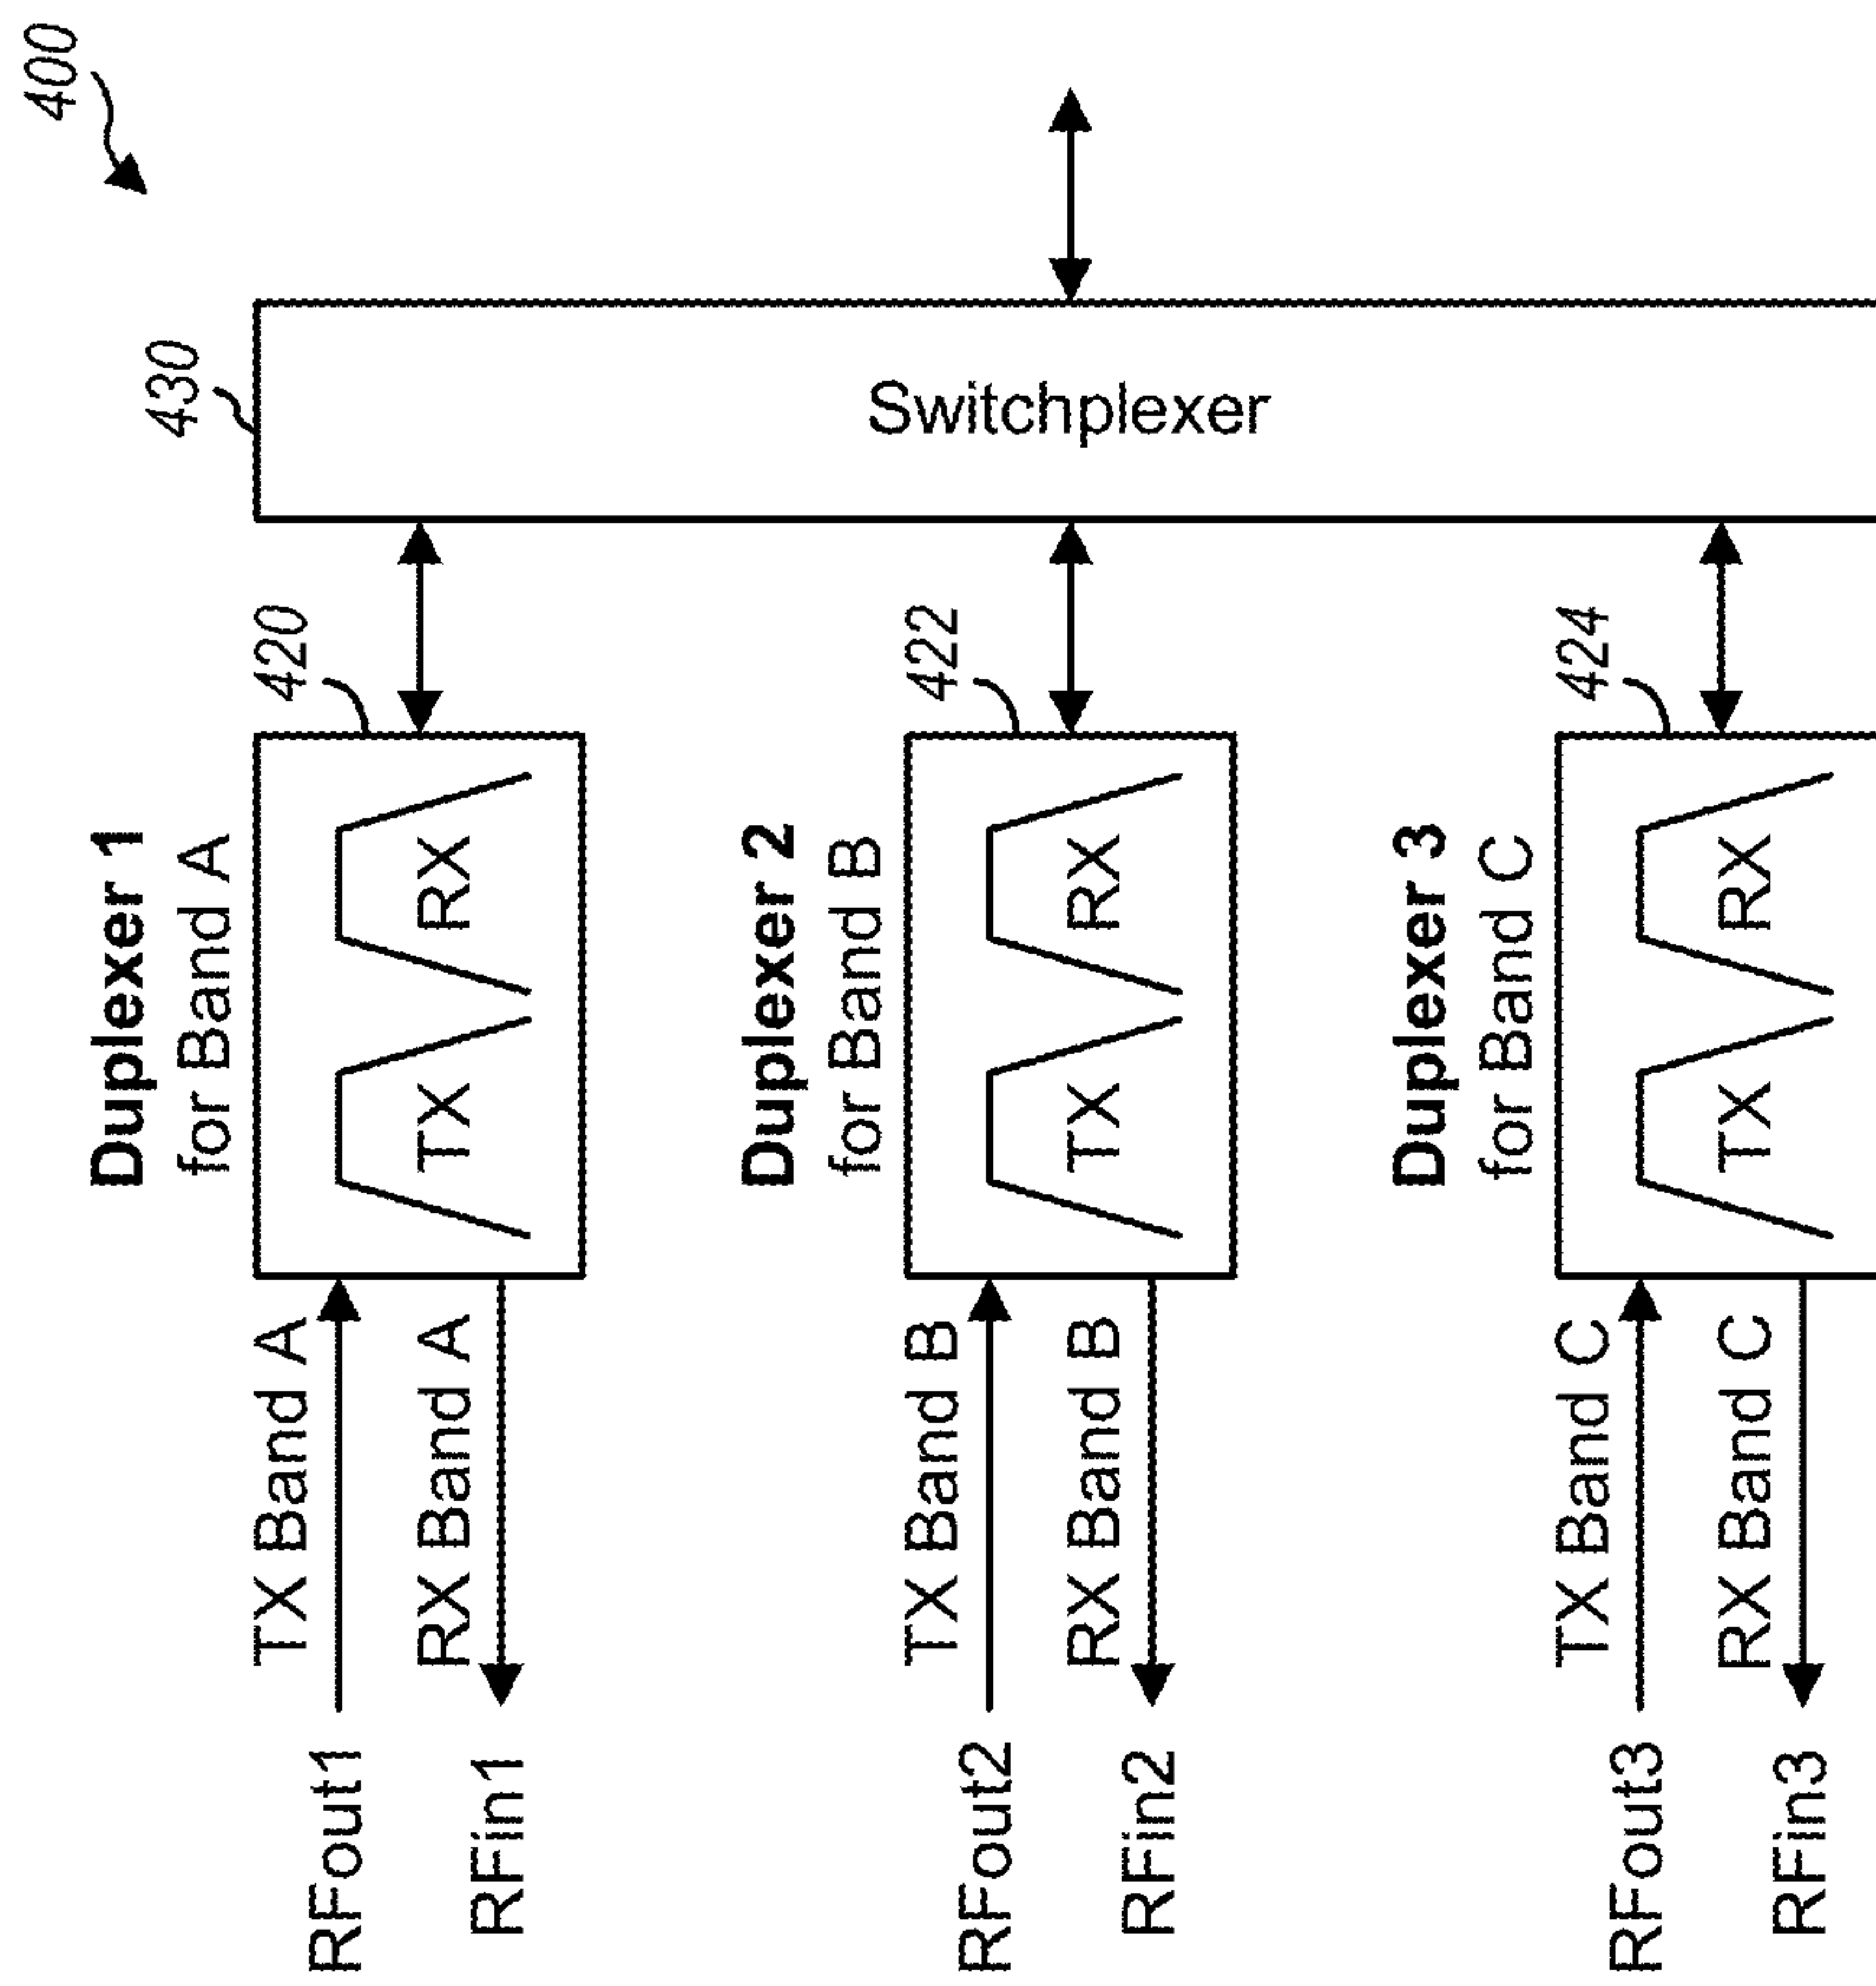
400

430

Switchplexer

420

422

424

Duplexer 1
for Band A

TX

RX

Duplexer 2
for Band B

TX

RX

Duplexer 3
for Band C

TX

RX

RFout1 TX Band A

RFin1 RX Band A

RFout2 TX Band B

RFin2 RX Band B

RFout3 TX Band C

RFin3 RX Band C